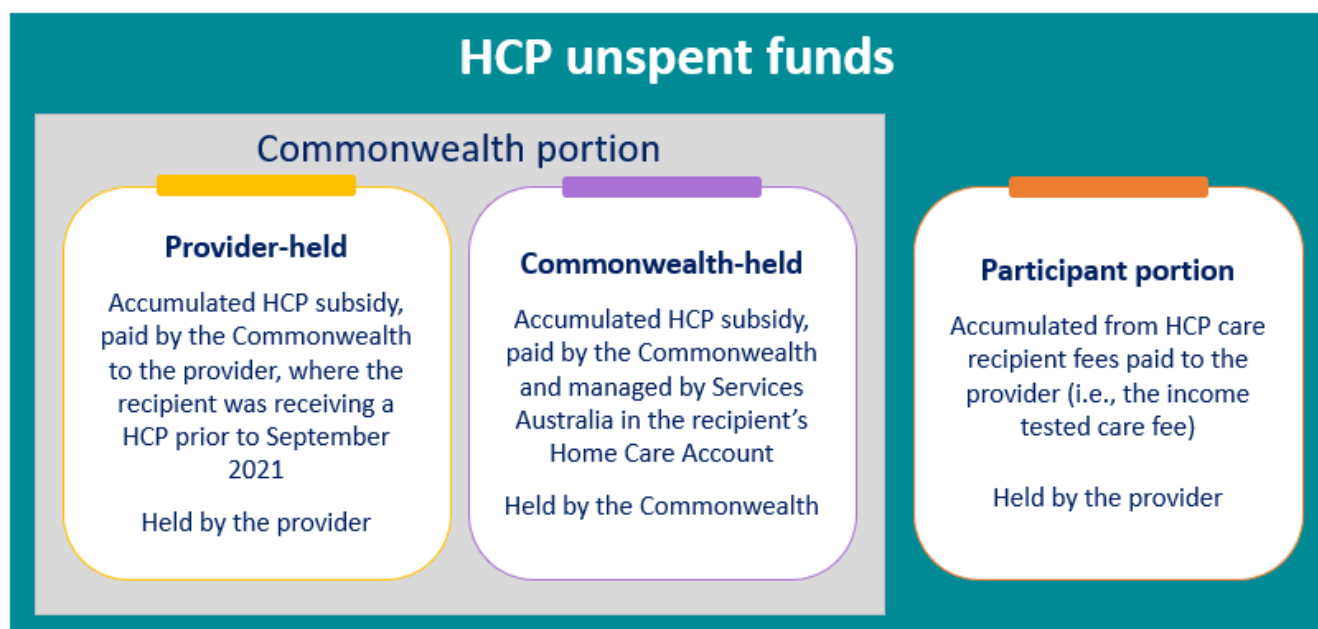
HCP unspent funds

Commonwealth portion

Provider-held

Accumulated HCP subsidy, paid by the Commonwealth to the provider, where the recipient was receiving a HCP prior to September 2021

Held by the provider

Commonwealth-held

Accumulated HCP subsidy, paid by the Commonwealth and managed by Services Australia in the recipient's Home Care Account

Held by the Commonwealth

Participant portion

Accumulated from HCP care recipient fees paid to the provider (i.e., the income tested care fee)

Held by the provider